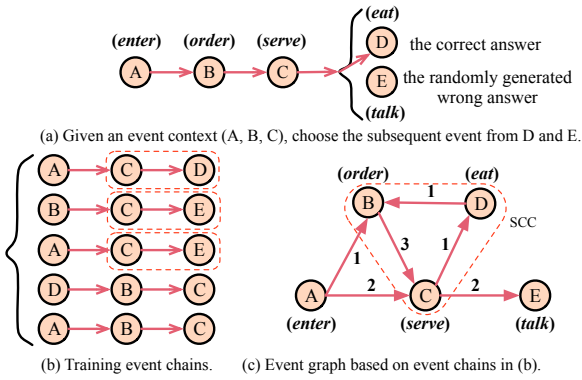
(eat)

(enter) (order) (serve)

A B C

D the correct answer

E the randomly generated wrong answer

(talk)

(a) Given an event context (A, B, C), choose the subsequent event from D and E.

A C D

B C E

A C E

D B C

A B C

(b) Training event chains.

(order) (eat)

B 1 D

SCC

3 1

1

A 2 C 2 E

(enter) (serve) (talk)

(c) Event graph based on event chains in (b).